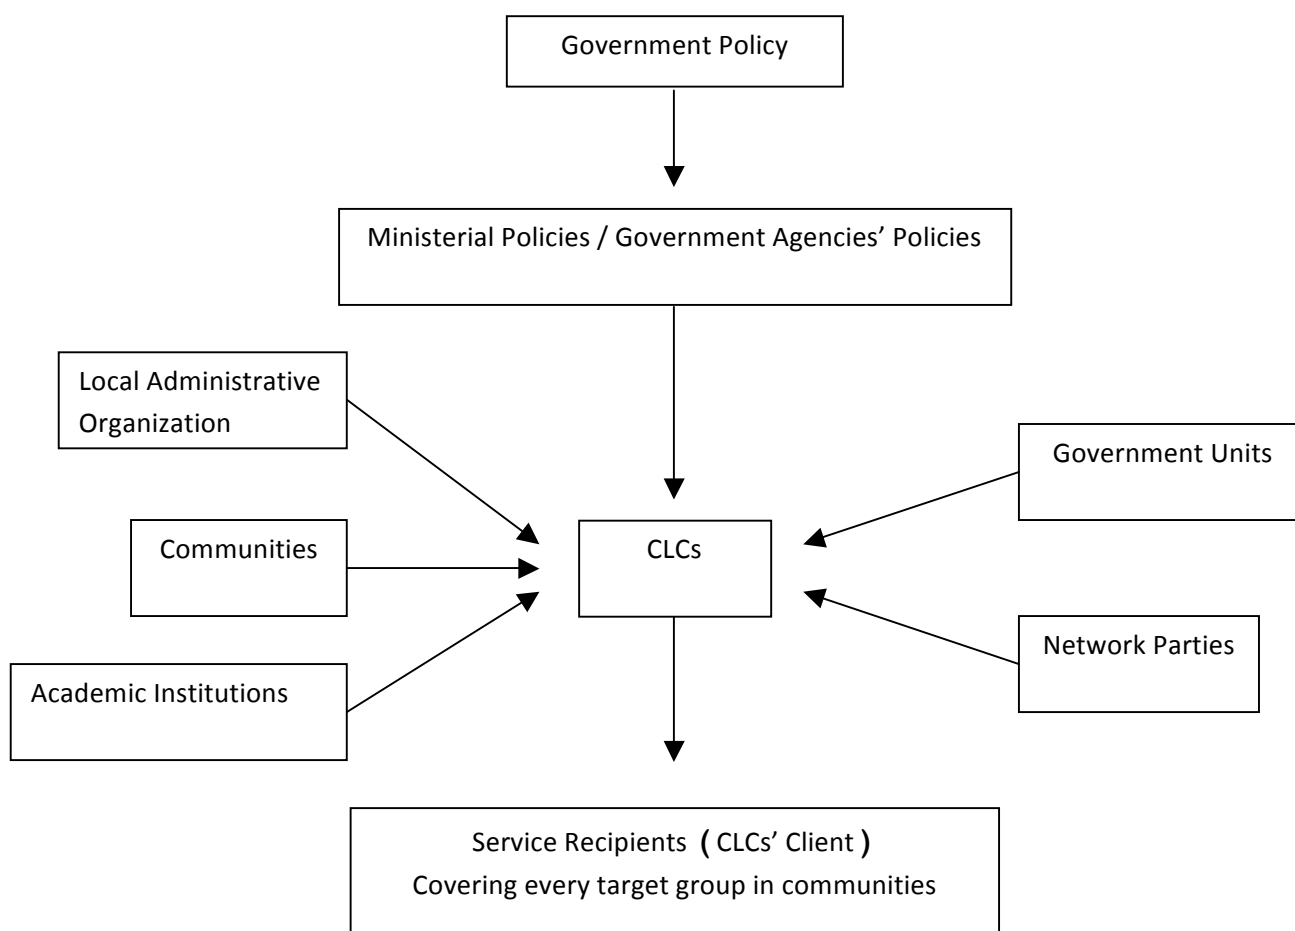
Government Policy

Ministerial Policies / Government Agencies' Policies

Local Administrative Organization

Government Units

Communities

CLCs

Academic Institutions

Network Parties

Service Recipients ( CLCs' Client )
Covering every target group in communities